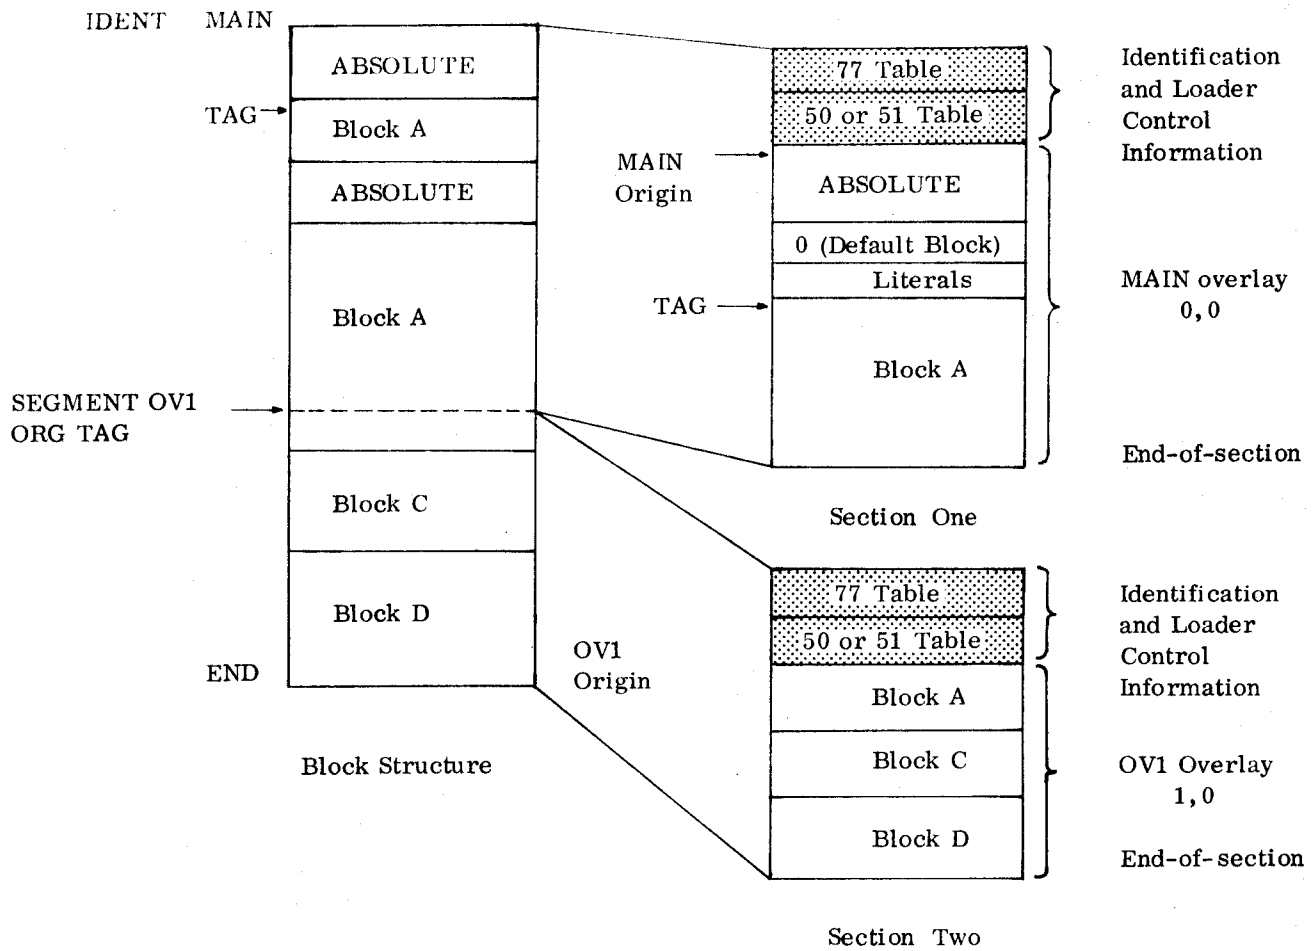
IDENT MAIN

ABSOLUTE

TAG

Block A

ABSOLUTE

Block A

SEGMENT OV1
ORG TAG

Block C

Block D

END

Block Structure

77 Table

50 or 51 Table

Identification and Loader Control Information

MAIN Origin

ABSOLUTE

0 (Default Block)

Literals

TAG

Block A

MAIN overlay 0, 0

End-of-section

Section One

77 Table

50 or 51 Table

Identification and Loader Control Information

OV1 Origin

Block A

Block C

Block D

OV1 Overlay 1, 0

End-of-section

Section Two